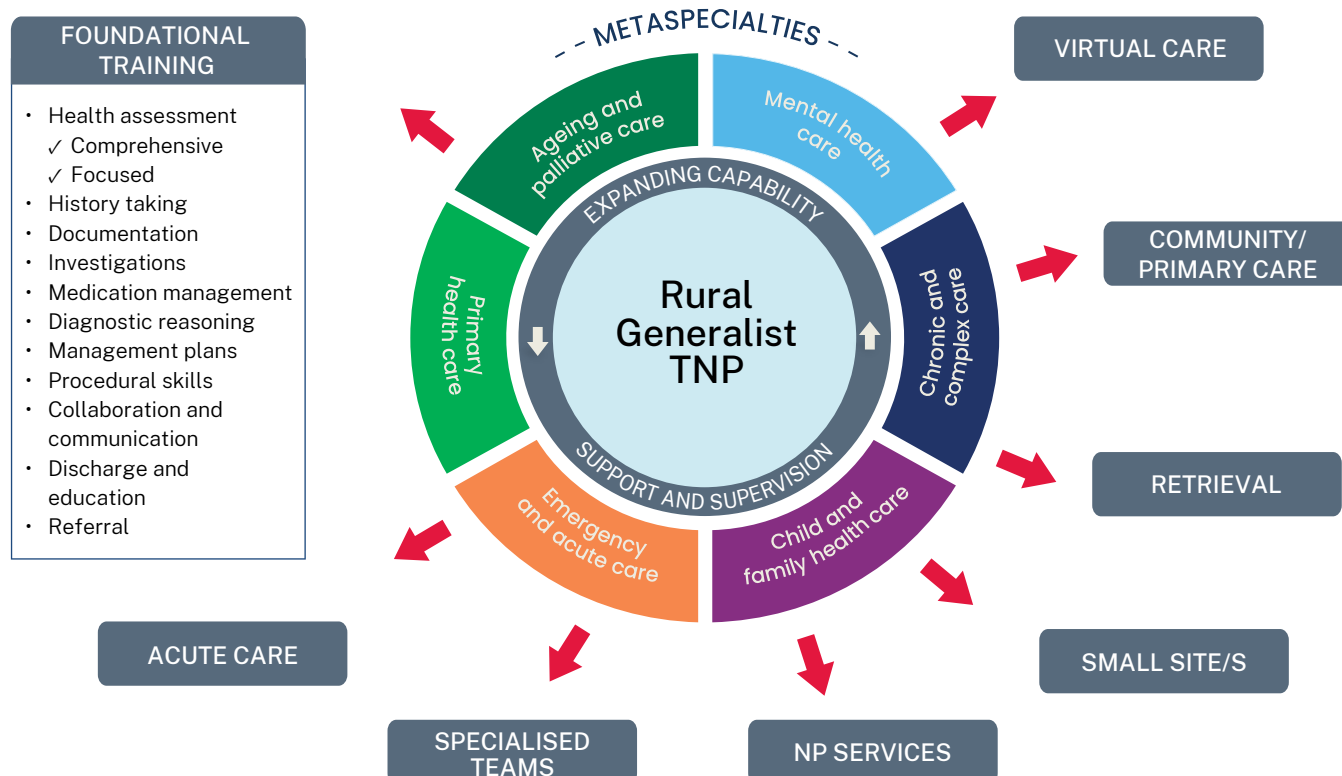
FOUNDATIONAL TRAINING

- Health assessment
✓ Comprehensive
✓ Focused
- History taking
- Documentation
- Investigations
- Medication management
- Diagnostic reasoning
- Management plans
- Procedural skills
- Collaboration and communication
- Discharge and education
- Referral

METASPECIALTIES

Ageing and palliative care

Mental health care

Chronic and complex care

Child and family health care

Emergency and acute care

Primary health care

EXPANDING CAPABILITY

SUPPORT AND SUPERVISION

Rural Generalist TNP

VIRTUAL CARE

COMMUNITY/ PRIMARY CARE

RETRIEVAL

SMALL SITE/S

NP SERVICES

SPECIALISED TEAMS

ACUTE CARE